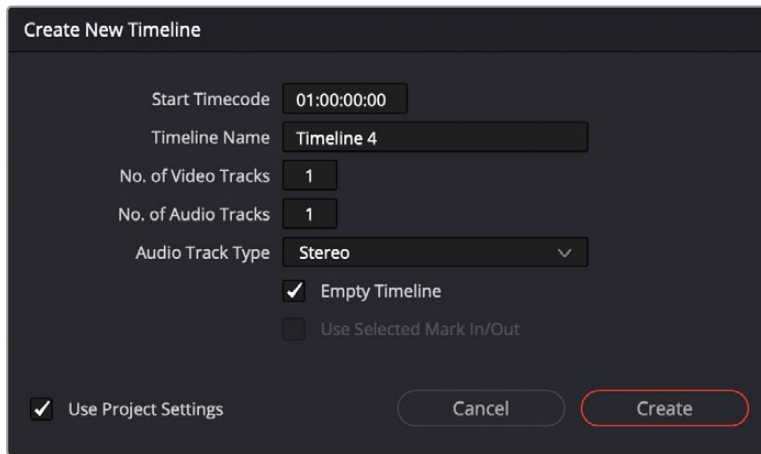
Create New Timeline

Start Timecode 01:00:00:00

Timeline Name Timeline 4

No. of Video Tracks 1

No. of Audio Tracks 1

Audio Track Type Stereo

Empty Timeline

Use Selected Mark In/Out

Use Project Settings

Cancel

Create